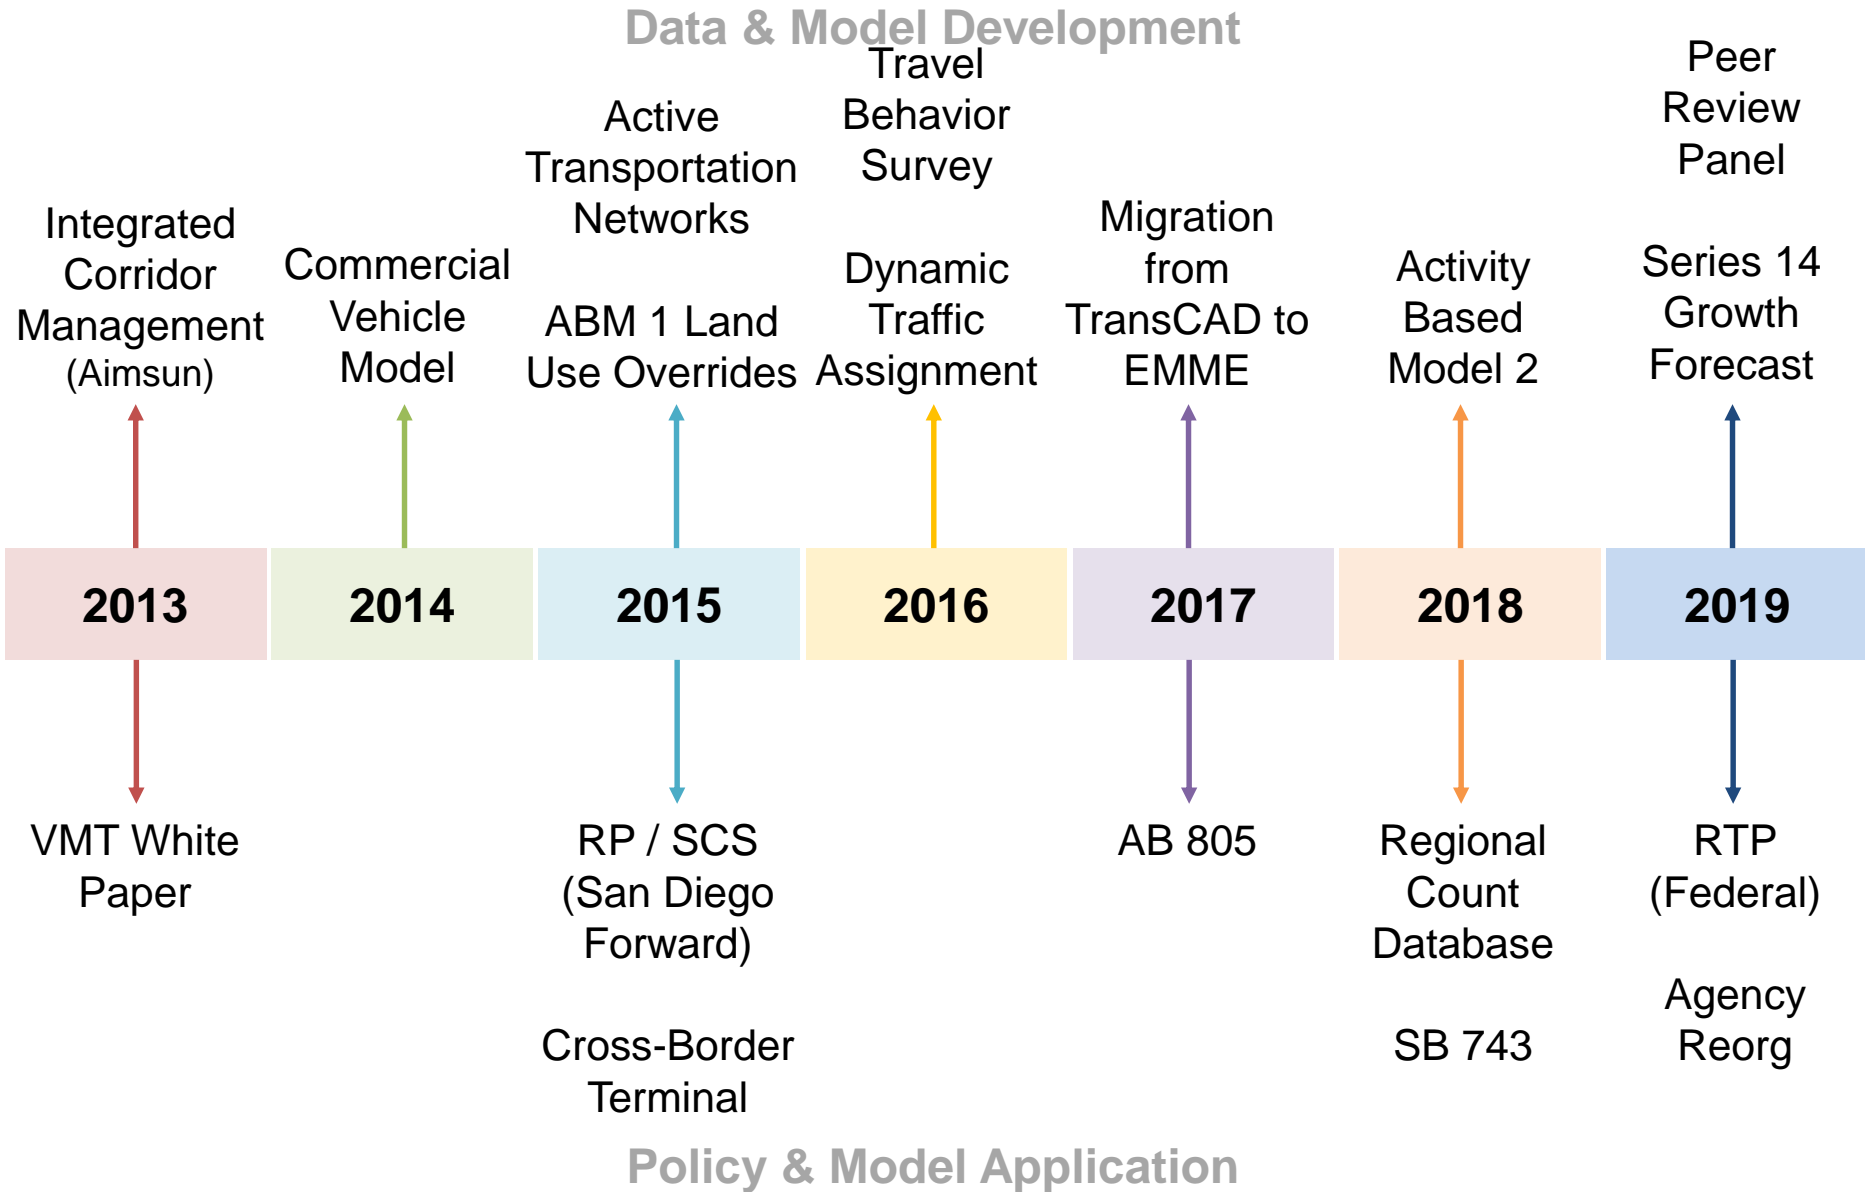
Data & Model Development

Integrated Corridor Management (Aimsun)

Commercial Vehicle Model

Active Transportation Networks

ABM 1 Land Use Overrides

Travel Behavior Survey

Dynamic Traffic Assignment

Migration from TransCAD to EMME

Activity Based Model 2

Peer Review Panel

Series 14 Growth Forecast

| 2013 | 2014 | 2015 | 2016 | 2017 | 2018 | 2019 |
|---|---|---|---|---|---|---|

VMT White Paper

RP / SCS (San Diego Forward)

Cross-Border Terminal

AB 805

Regional Count Database

SB 743

RTP (Federal)

Agency Reorg

Policy & Model Application